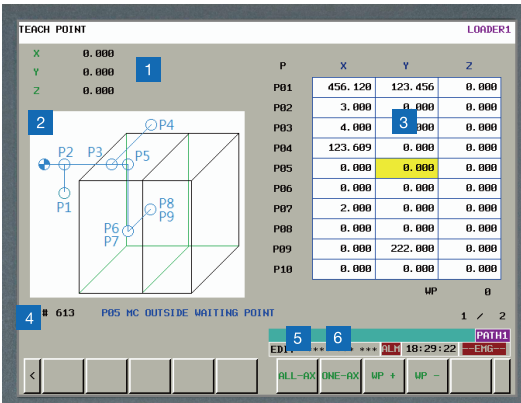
TEACH POINT
LOADER1

X 0.000
Y 0.000
Z 0.000

1

2

P4
P2 P3 P5
P1
P8
P9
P6
P7

| P | X | Y | Z |
|---|---|---|---|
| P01 | 456.120 | 123.456 | 0.000 |
| P02 | 3.000 | 0.000 | 0.000 |
| P03 | 4.000 | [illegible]000 | 0.000 |
| P04 | 123.609 | 0.000 | 0.000 |
| P05 | 0.000 | 0.000 | 0.000 |
| P06 | 0.000 | 0.000 | 0.000 |
| P07 | 2.000 | 0.000 | 0.000 |
| P08 | 0.000 | 0.000 | 0.000 |
| P09 | 0.000 | 222.000 | 0.000 |
| P10 | 0.000 | 0.000 | 0.000 |

3

WP 0

4
# 613 P05 MC OUTSIDE WAITING POINT
1 / 2

PATH1
5 6
EDI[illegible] *** *** ALM 18:29:22 --EMG--

<
ALL-AX ONE-AX WP + WP -